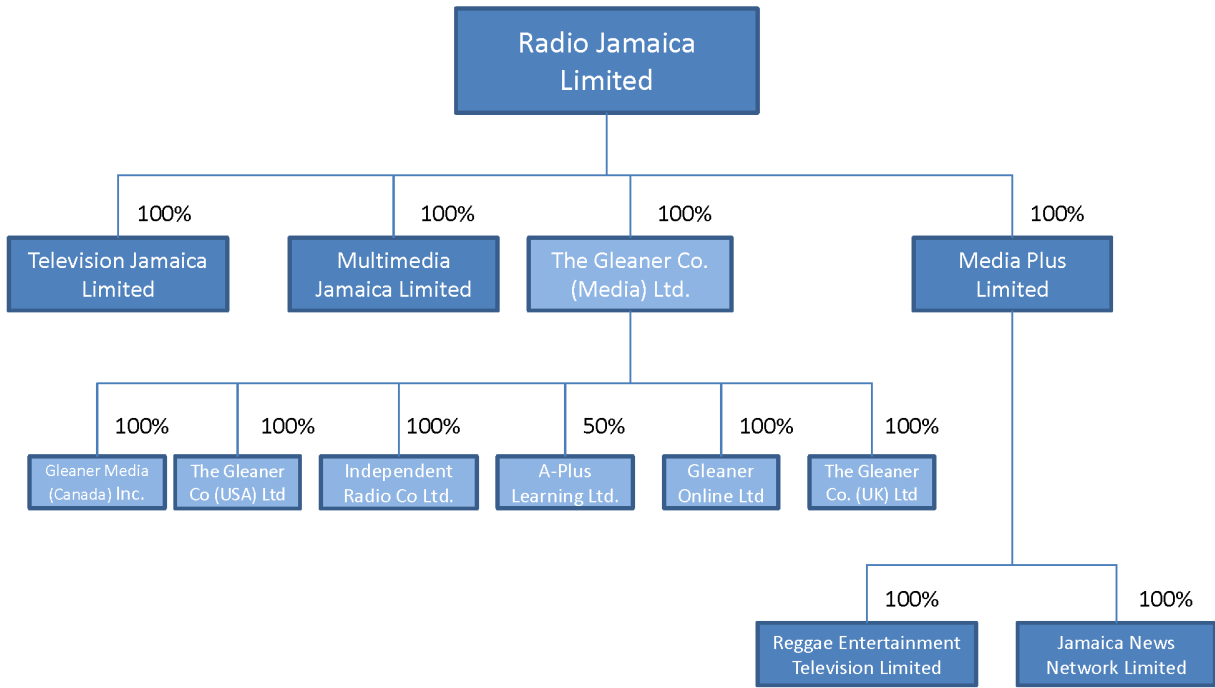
Radio Jamaica Limited

100%

Television Jamaica Limited

100%

Multimedia Jamaica Limited

100%

The Gleaner Co. (Media) Ltd.

100%

Media Plus Limited

100%

Gleaner Media (Canada) Inc.

100%

The Gleaner Co (USA) Ltd

100%

Independent Radio Co Ltd.

50%

A-Plus Learning Ltd.

100%

Gleaner Online Ltd

100%

The Gleaner Co. (UK) Ltd

100%

Reggae Entertainment Television Limited

100%

Jamaica News Network Limited